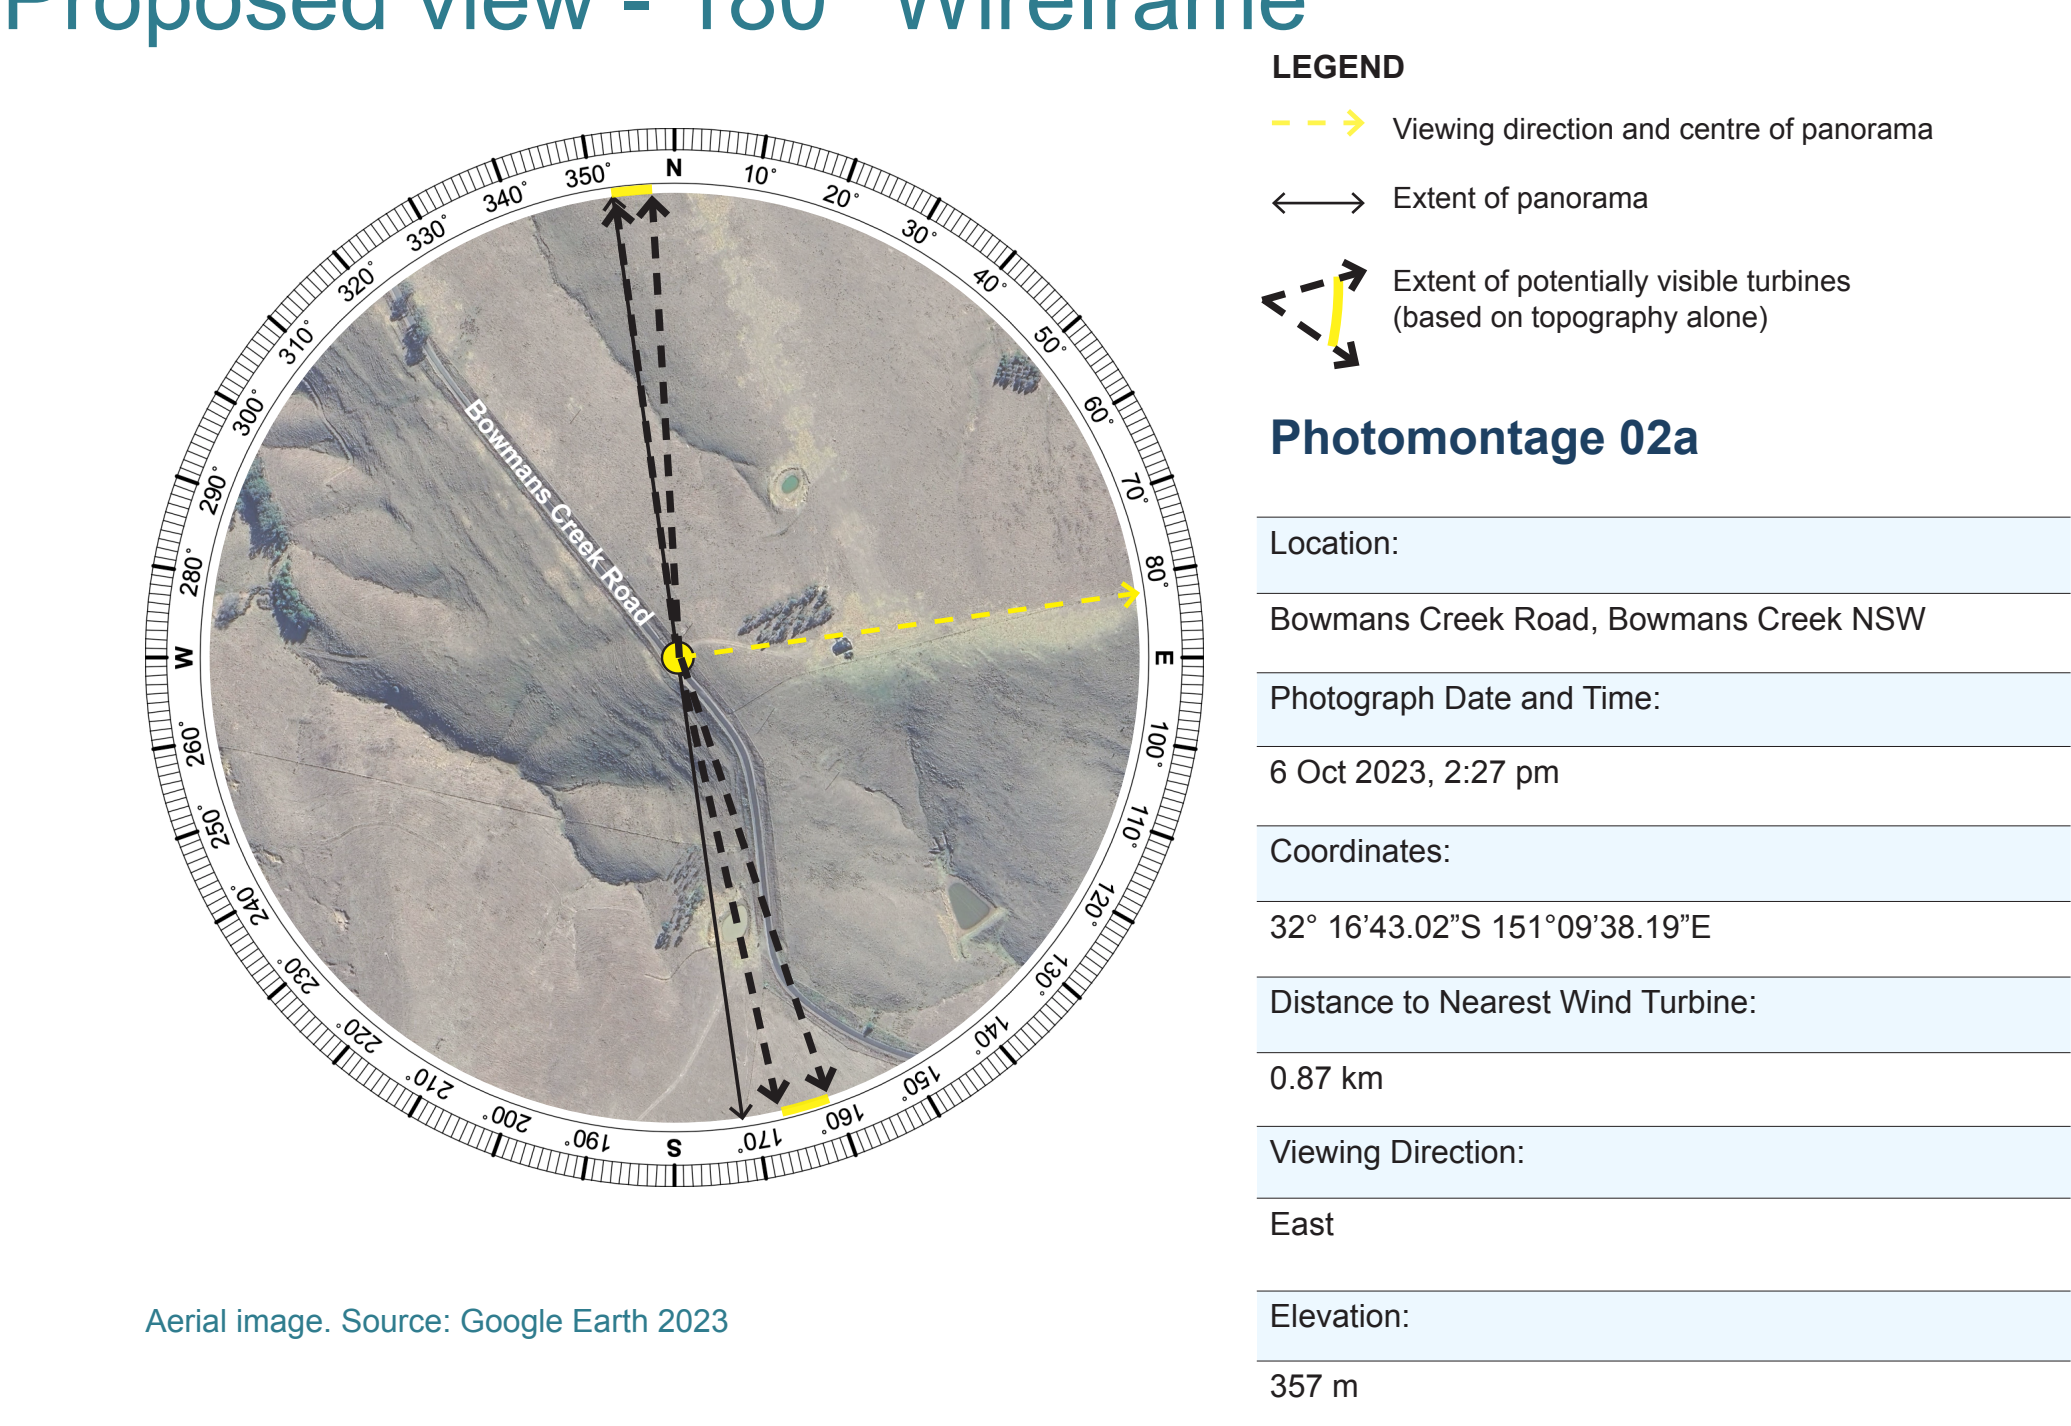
Proposed View - 180° Wireframe

N
10°
20°
30°
40°
50°
60°
70°
80°
E
100°
110°
120°
130°
140°
150°
160°
170°
S
190°
200°
210°
220°
230°
240°
250°
260°
W
280°
290°
300°
310°
320°
330°
340°
350°

Bowmans Creek Road

Aerial image. Source: Google Earth 2023

LEGEND

Viewing direction and centre of panorama

Extent of panorama

Extent of potentially visible turbines (based on topography alone)

Photomontage 02a

| Location: |
|---|
| Bowmans Creek Road, Bowmans Creek NSW |
| Photograph Date and Time: |
| 6 Oct 2023, 2:27 pm |
| Coordinates: |
| 32° 16’43.02”S 151°09’38.19”E |
| Distance to Nearest Wind Turbine: |
| 0.87 km |
| Viewing Direction: |
| East |
| Elevation: |
| 357 m |